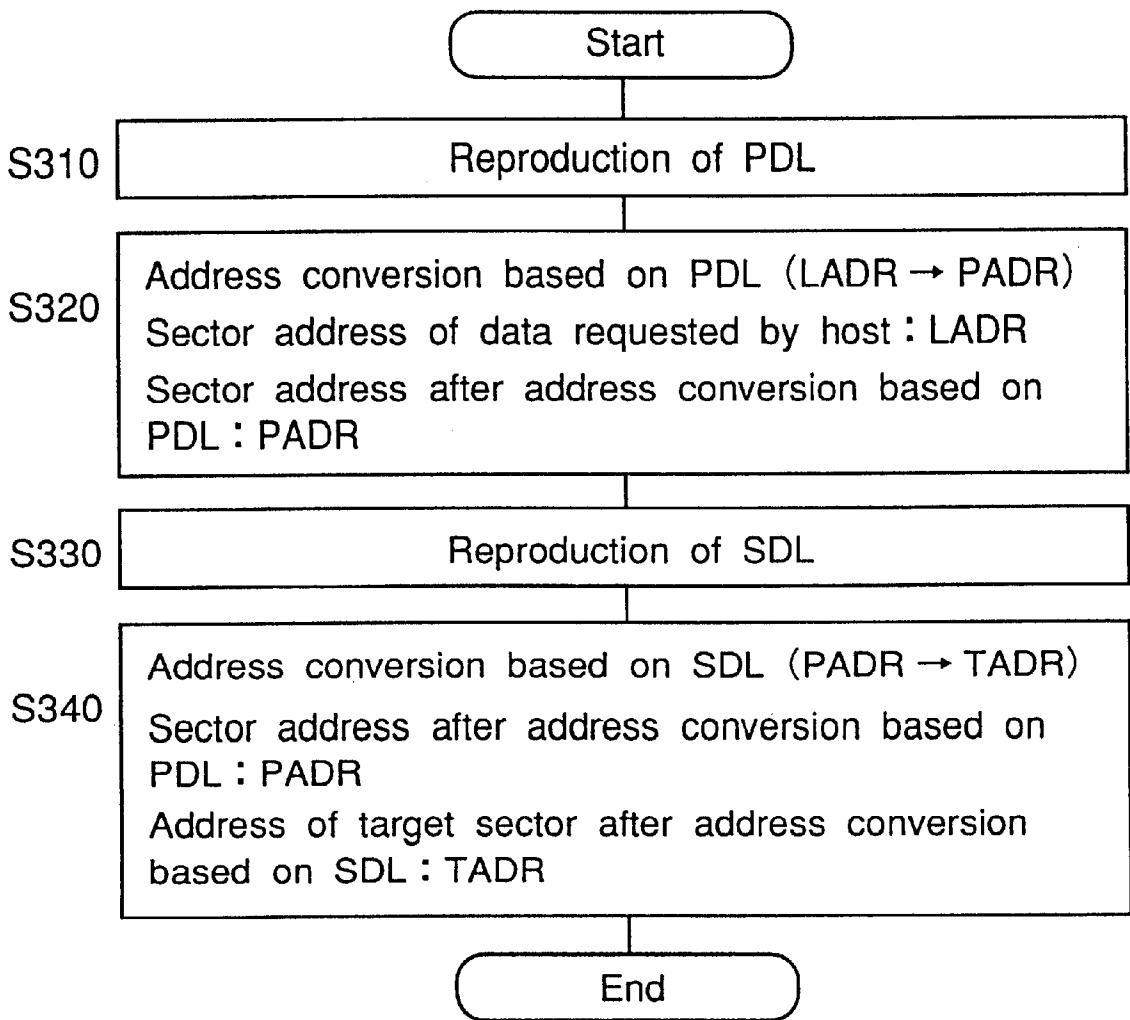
Start

S310

Reproduction of PDL

S320

Address conversion based on PDL (LADR → PADR)
Sector address of data requested by host : LADR
Sector address after address conversion based on PDL : PADR

S330

Reproduction of SDL

S340

Address conversion based on SDL (PADR → TADR)
Sector address after address conversion based on PDL : PADR
Address of target sector after address conversion based on SDL : TADR

End